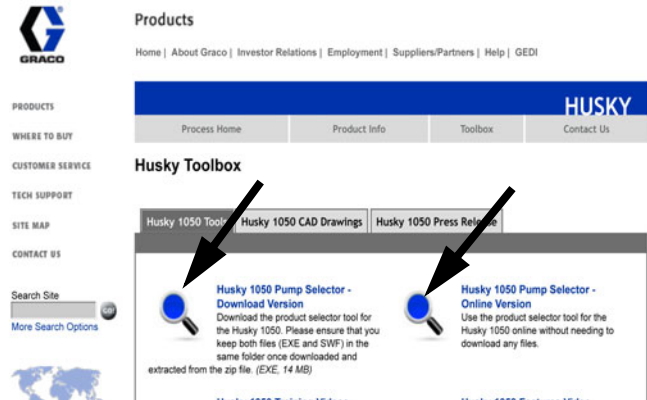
GRACO

Products

Home | About Graco | Investor Relations | Employment | Suppliers/Partners | Help | GEDI

PRODUCTS

WHERE TO BUY

CUSTOMER SERVICE

TECH SUPPORT

SITE MAP

CONTACT US

Search Site

GO

More Search Options

HUSKY

Process Home | Product Info | Toolbox | Contact Us

Husky Toolbox

Husky 1050 Too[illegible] | Husky 1050 CAD Drawings | Husky 1050 Press Rele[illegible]

Husky 1050 Pump Selector - Download Version

Download the product selector tool for the Husky 1050. Please ensure that you keep both files (EXE and SWF) in the same folder once downloaded and extracted from the zip file. (EXE, 14 MB)

Husky 1050 Pump Selector - Online Version

Use the product selector tool for the Husky 1050 online without needing to download any files.

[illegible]

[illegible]